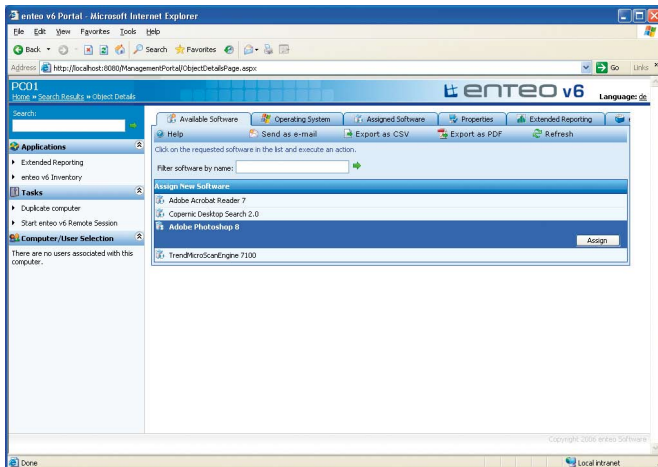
enteo v6 Portal - Microsoft Internet Explorer

File Edit View Favorites Tools Help

Back Search Favorites

Address http://localhost:8080/ManagementPortal/ObjectDetailsPage.aspx Go Links

PC01
Home » Search Results » Object Details

enteo v6 Language: de

Search:

Applications
Extended Reporting
enteo v6 Inventory

Tasks
Duplicate computer
Start enteo v6 Remote Session

Computer/User Selection
There are no users associated with this computer.

Available Software | Operating System | Assigned Software | Properties | Extended Reporting

Help | Send as e-mail | Export as CSV | Export as PDF | Refresh

Click on the requested software in the list and execute an action.

Filter software by name:

Assign New Software
Adobe Acrobat Reader 7
Copernic Desktop Search 2.0
Adobe Photoshop 8
Assign
TrendMicroScanEngine 7100

Copyright 2006 enteo Software

Done | Local intranet